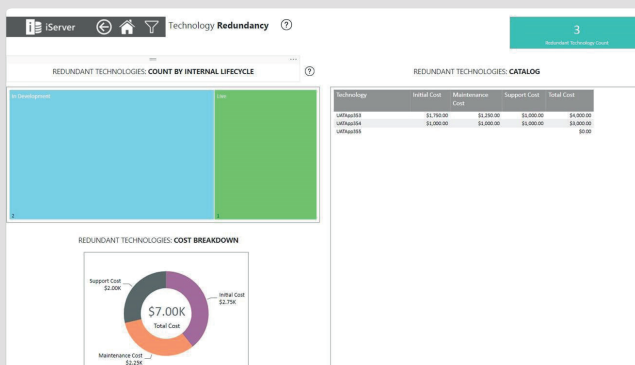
iServer

Technology Redundancy ?

3
Redundant Technology Count

REDUNDANT TECHNOLOGIES: COUNT BY INTERNAL LIFECYCLE ?

In Development

Live

2

1

REDUNDANT TECHNOLOGIES: CATALOG

| Technology | Initial Cost | Maintenance Cost | Support Cost | Total Cost |
|---|---|---|---|---|
| UATApp353 | $1,750.00 | $1,250.00 | $1,000.00 | $4,000.00 |
| UATApp354 | $1,000.00 | $1,000.00 | $1,000.00 | $3,000.00 |
| UATApp355 | | | | $0.00 |

REDUNDANT TECHNOLOGIES: COST BREAKDOWN

Support Cost $2.00K

Initial Cost $2.75K

$7.00K
Total Cost

Maintenance Cost $2.25K